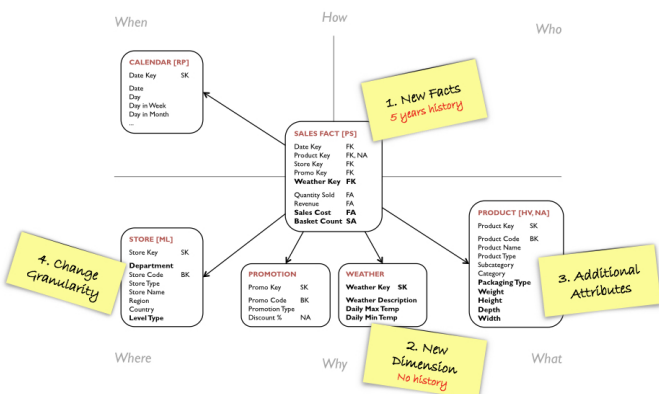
When

How

Who

CALENDAR [RP]
Date Key SK
Date
Day
Day in Week
Day in Month
...

1. New Facts
5 years history

SALES FACT [PS]
Date Key FK
Product Key FK, NA
Store Key FK
Promo Key FK
Weather Key FK
Quantity Sold FA
Revenue FA
Sales Cost FA
Basket Count SA

4. Change Granularity

STORE [ML]
Store Key SK
Department
Store Code BK
Store Type
Store Name
Region
Country
Level Type

PROMOTION
Promo Key SK
Promo Code BK
Promotion Type
Discount % NA

WEATHER
Weather Key SK
Weather Description
Daily Max Temp
Daily Min Temp

PRODUCT [HV, NA]
Product Key SK
Product Code BK
Product Name
Product Type
Subcategory
Category
Packaging Type
Weight
Height
Depth
Width

3. Additional Attributes

2. New Dimension
No history

Where

Why

What